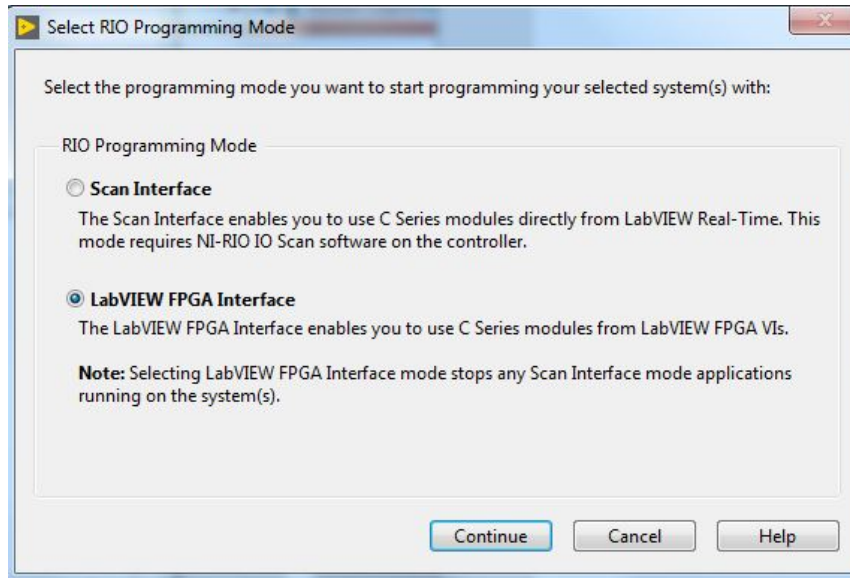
Select RIO Programming Mode

Select the programming mode you want to start programming your selected system(s) with:

RIO Programming Mode

Scan Interface

The Scan Interface enables you to use C Series modules directly from LabVIEW Real-Time. This mode requires NI-RIO IO Scan software on the controller.

LabVIEW FPGA Interface

The LabVIEW FPGA Interface enables you to use C Series modules from LabVIEW FPGA VIs.

Note: Selecting LabVIEW FPGA Interface mode stops any Scan Interface mode applications running on the system(s).

Continue

Cancel

Help